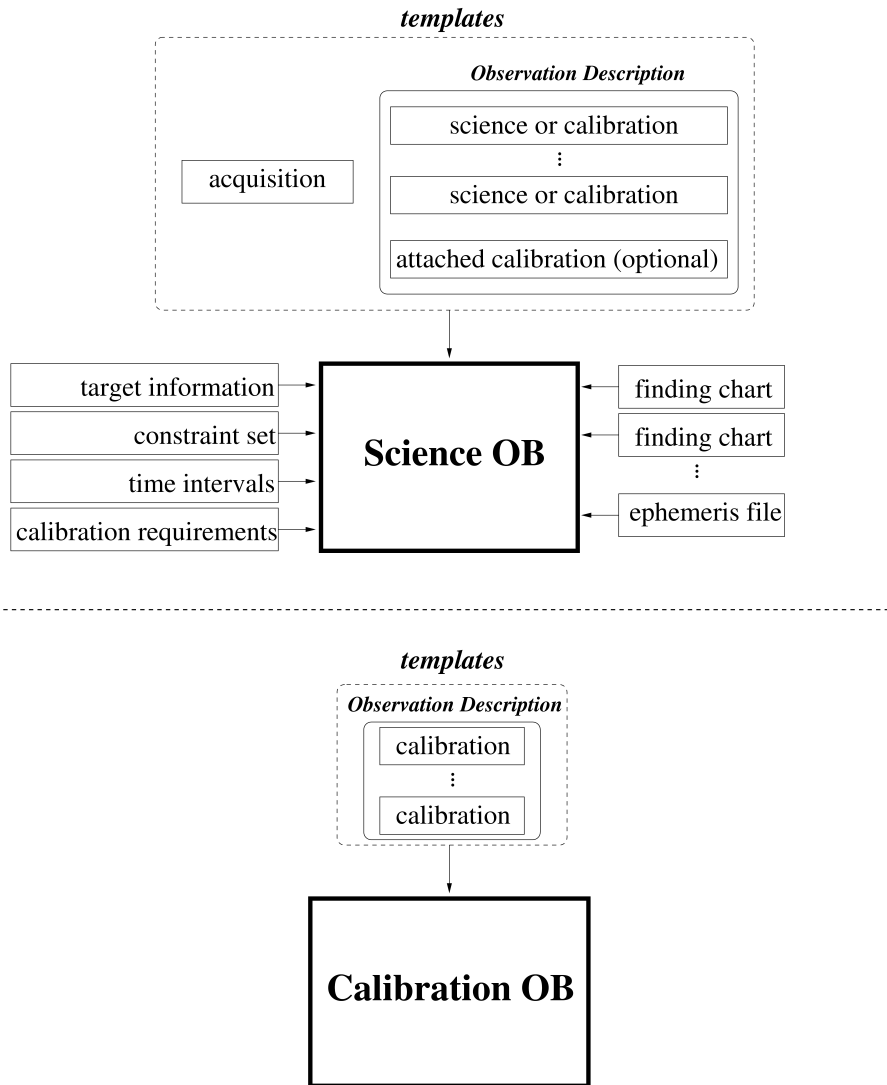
templates

Observation Description

acquisition

science or calibration

⋮

science or calibration

attached calibration (optional)

target information

constraint set

time intervals

calibration requirements

Science OB

finding chart

finding chart

⋮

ephemeris file

templates

Observation Description

calibration

⋮

calibration

Calibration OB